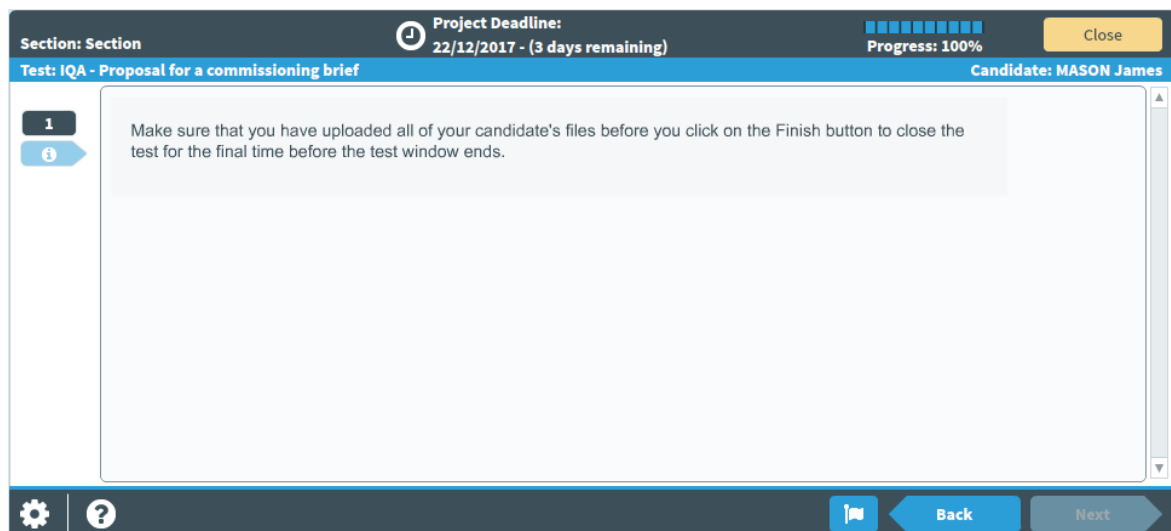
Section: Section

Project Deadline:
22/12/2017 - (3 days remaining)

Progress: 100%

Close

Test: IQA - Proposal for a commissioning brief

Candidate: MASON James

1

Make sure that you have uploaded all of your candidate's files before you click on the Finish button to close the test for the final time before the test window ends.

Back

Next